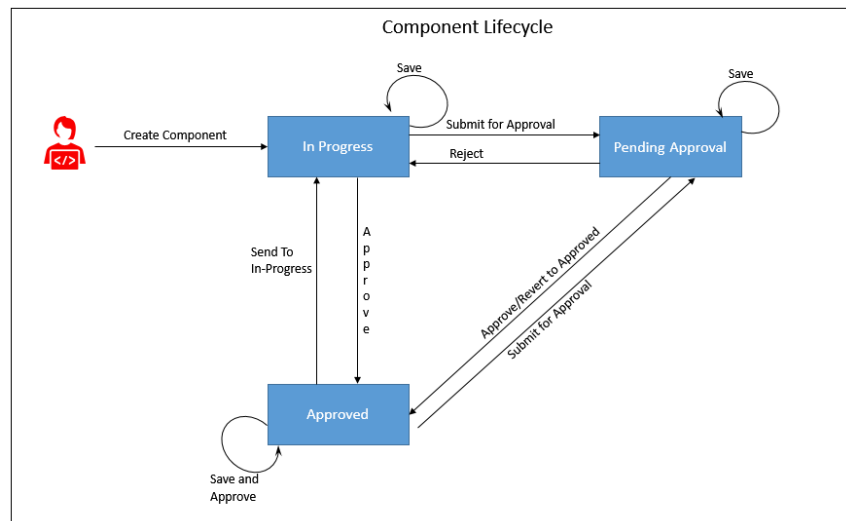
Component Lifecycle

Create Component

Save

In Progress

Submit for Approval

Reject

Save

Pending Approval

Send To In-Progress

Approve

Approve/Revert to Approved

Submit for Approval

Approved

Save and Approve